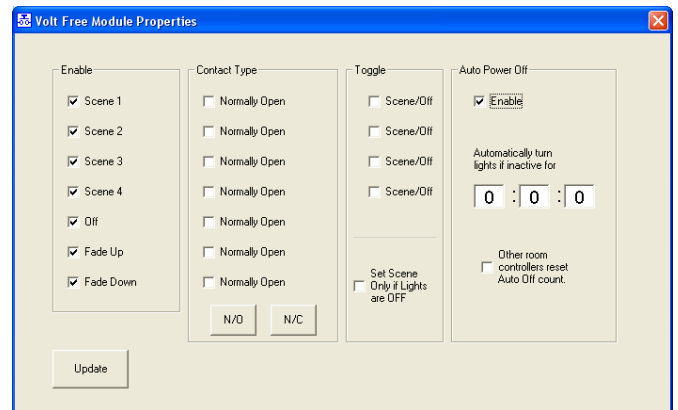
Volt Free Module Properties

Enable

Scene 1

Scene 2

Scene 3

Scene 4

Off

Fade Up

Fade Down

Contact Type

Normally Open

Normally Open

Normally Open

Normally Open

Normally Open

Normally Open

Normally Open

N/O

N/C

Toggle

Scene/Off

Scene/Off

Scene/Off

Scene/Off

Set Scene Only if Lights are OFF

Auto Power Off

Enable

Automatically turn lights if inactive for

0 : 0 : 0

Other room controllers reset Auto Off count.

Update